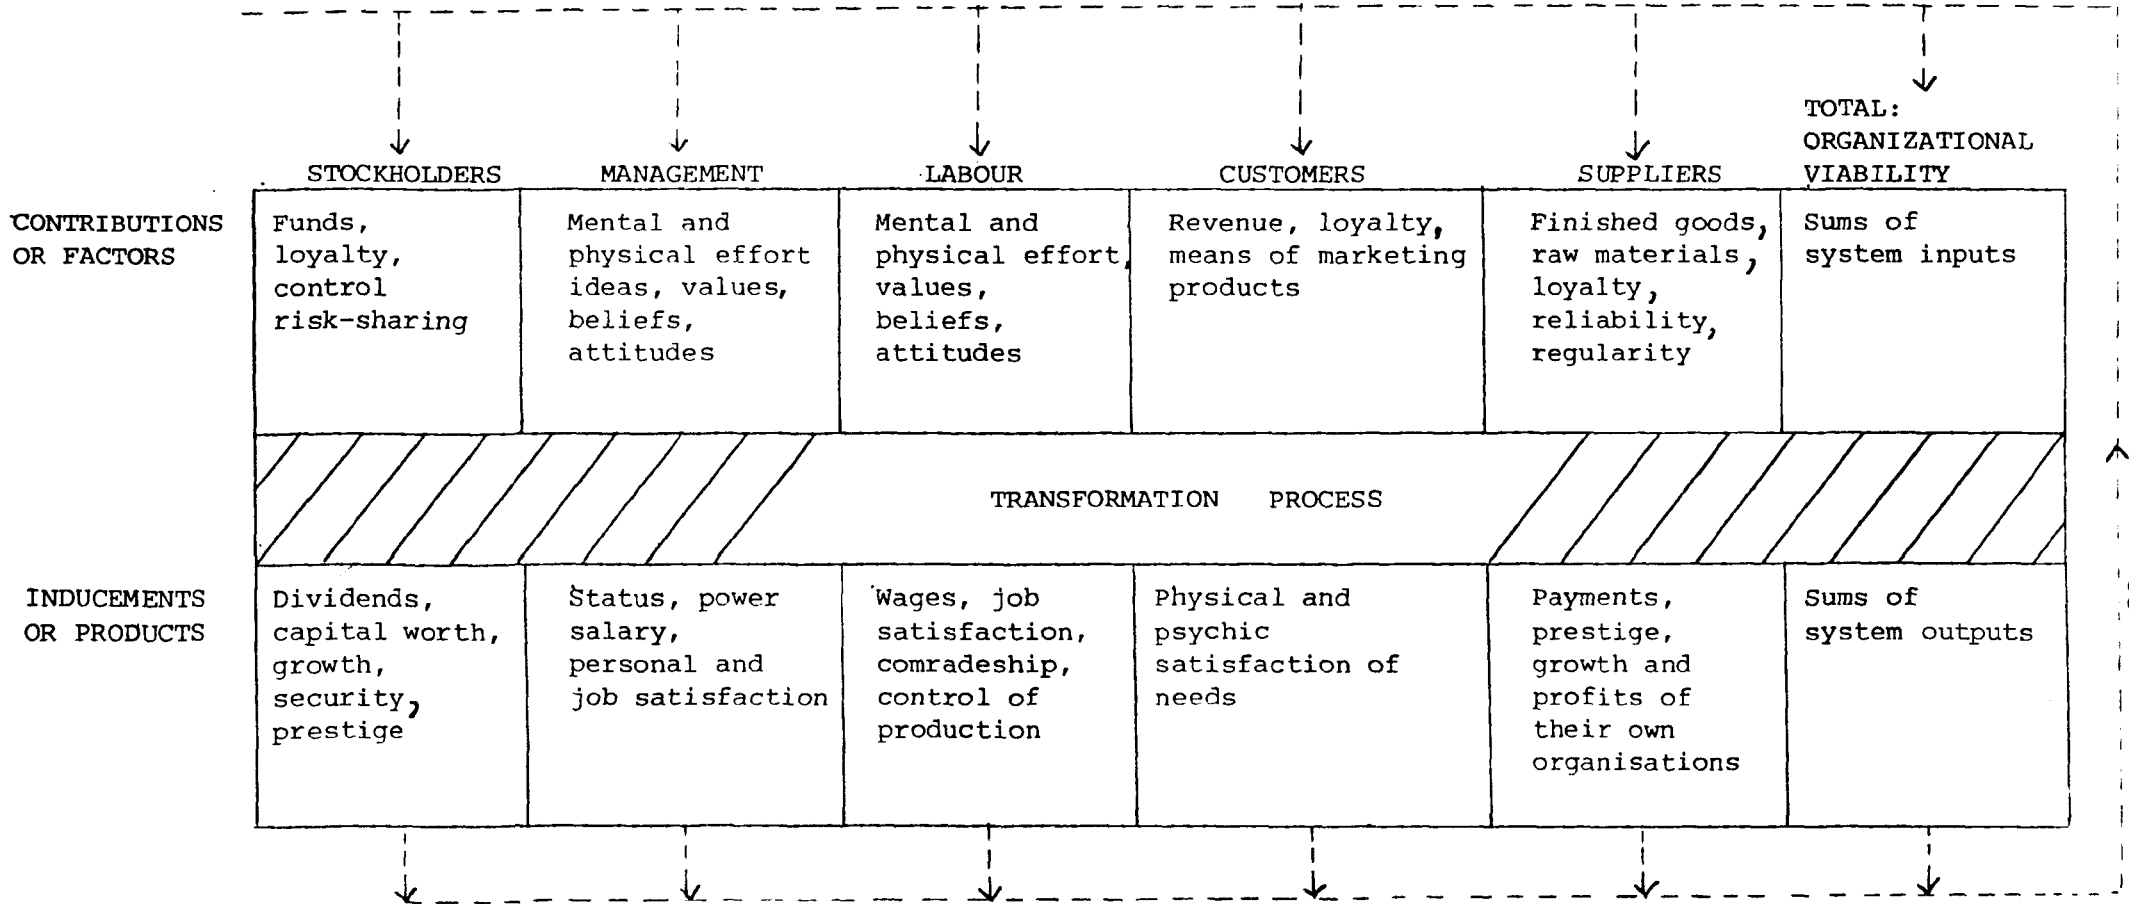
| | STOCKHOLDERS | MANAGEMENT | LABOUR | CUSTOMERS | SUPPLIERS | TOTAL: ORGANIZATIONAL VIABILITY |
|---|---|---|---|---|---|---|
| CONTRIBUTIONS OR FACTORS | Funds, loyalty, control risk-sharing | Mental and physical effort ideas, values, beliefs, attitudes | Mental and physical effort, values, beliefs, attitudes | Revenue, loyalty, means of marketing products | Finished goods, raw materials, loyalty, reliability, regularity | Sums of system inputs |
| | TRANSFORMATION PROCESS | | | | | |
| INDUCEMENTS OR PRODUCTS | Dividends, capital worth, growth, security, prestige | Status, power salary, personal and job satisfaction | Wages, job satisfaction, comradeship, control of production | Physical and psychic satisfaction of needs | Payments, prestige, growth and profits of their own organisations | Sums of system outputs |